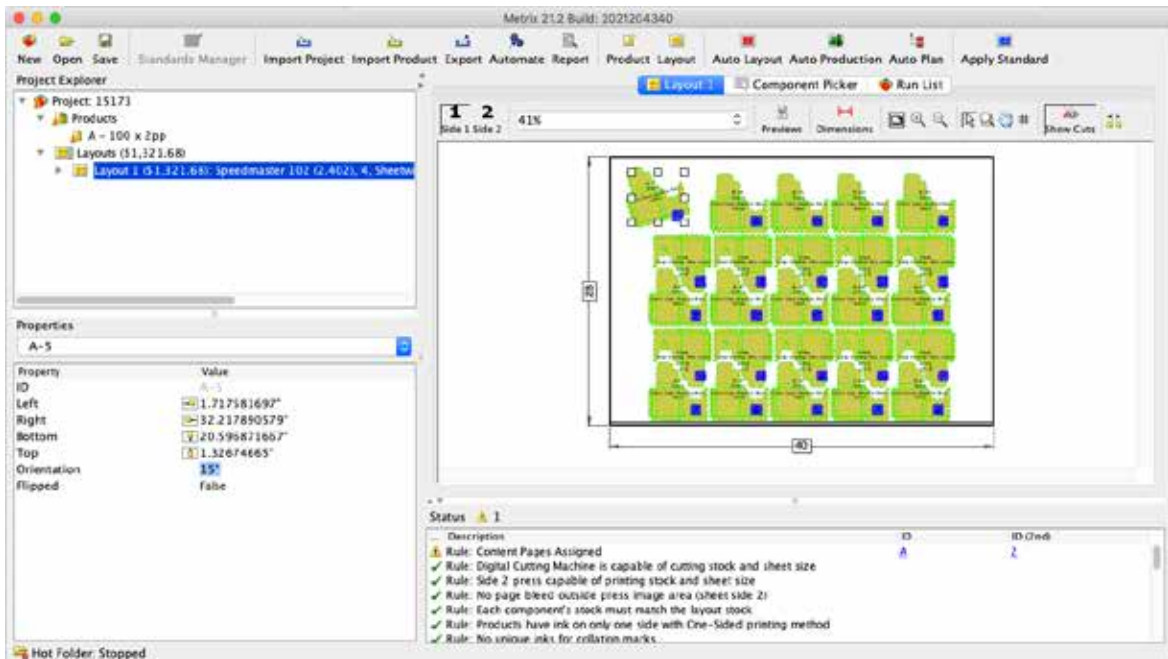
Metrix 21.2 Build: 2021204340

New Open Save Standards Manager Import Project Import Product Export Automate Report Product Layout Auto Layout Auto Production Auto Plan Apply Standard

Project Explorer

Project: 15171
Products
A – 100 x 2pp
Layouts ($1,321.68)
Layout 1 ($1,321.68): Speedmaster 102 (2.402), 4, Sheetw

Properties
A-5

| Property | Value |
|---|---|
| ID | A-5 |
| Left | 1.717581697" |
| Right | 32.217890579" |
| Bottom | 20.596871667" |
| Top | 1.32674665" |
| Orientation | 15° |
| Flipped | False |

Layout 1 Component Picker Run List

1 2
Side 1 Side 2
41%
Previews Dimensions
Show Cuts

28

40

Status 1

| Description | ID | ID (2nd) |
|---|---|---|
| Rule: Content Pages Assigned | A | 2 |
| Rule: Digital Cutting Machine is capable of cutting stock and sheet size | | |
| Rule: Side 2 press capable of printing stock and sheet size | | |
| Rule: No page bleed outside press image area (sheet side 2) | | |
| Rule: Each component's stock must match the layout stock | | |
| Rule: Products have ink on only one side with One-Sided printing method | | |
| Rule: No unique inks for collation marks | | |

Hot Folder: Stopped